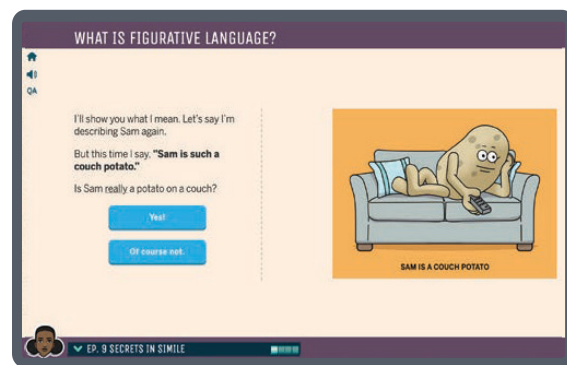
WHAT IS FIGURATIVE LANGUAGE?

QA

I'll show you what I mean. Let's say I'm describing Sam again.

But this time I say, **"Sam is such a couch potato."**

Is Sam really a potato on a couch?

Yes!

Of course not.

SAM IS A COUCH POTATO

EP. 9 SECRETS IN SIMILE